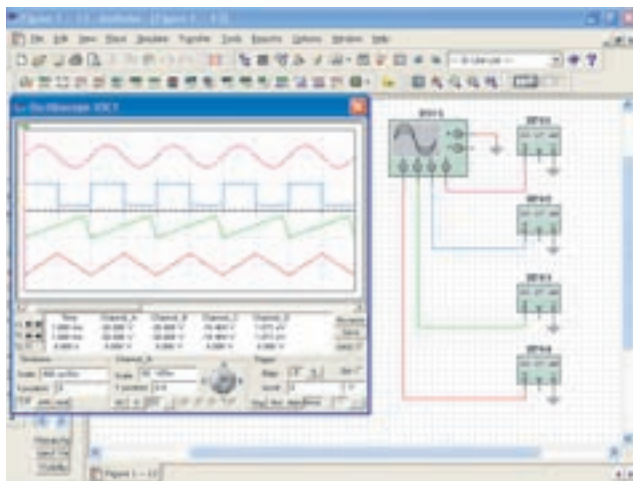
Figure 1 - 13 - Multisim - [Figure 1 - 13]

File Edit View Place Simulate Transfer Tools Reports Options Window Help

-- In Use List --

Oscilloscope-XSC1

XFG1

XFG2

XFG3

XFG4

Time
Channel_A
Channel_B
Channel_C
Channel_D

T1
T2
T2-T1

Reverse
Save
Ext. Trigger

Timebase
Scale
X position

Channel_A
Scale
Y position

Trigger
Edge
Level

Figure 1 - 13